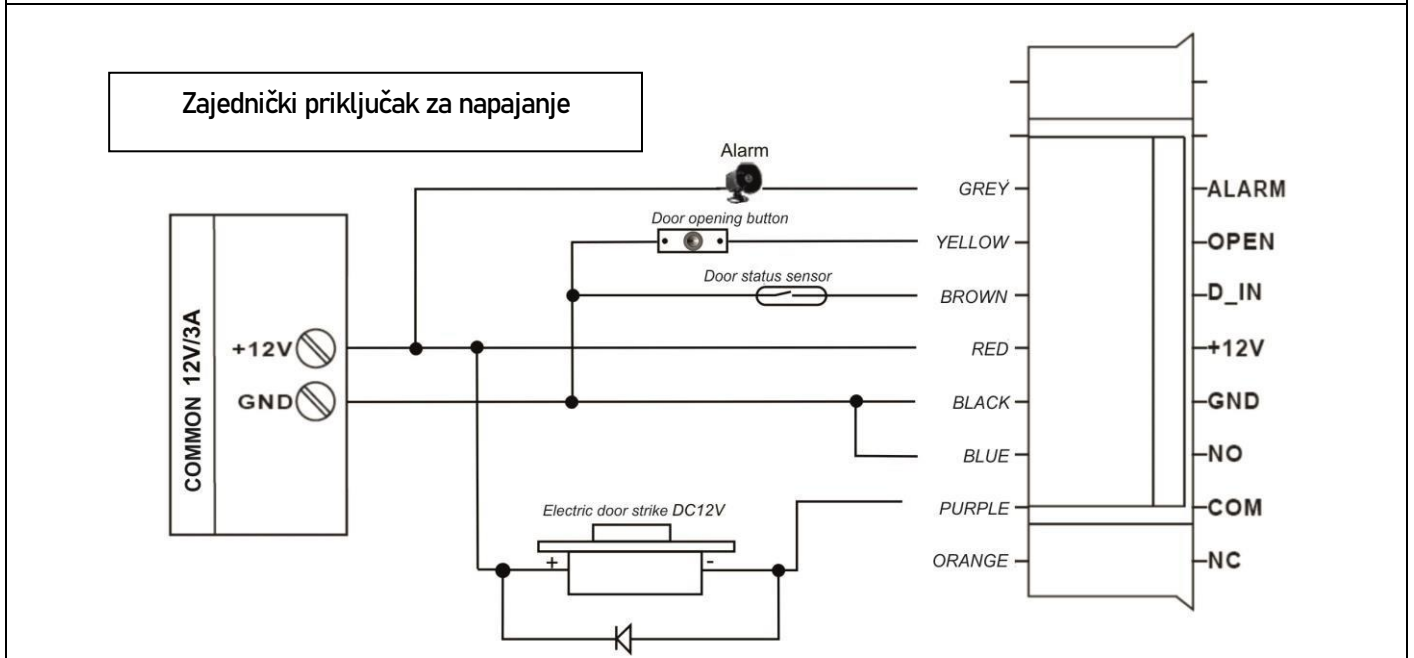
Zajednički priključak za napajanje

Alarm

Door opening button

Door status sensor

COMMON 12V/3A

+12V

GND

Electric door strike DC12V

+

-

GREY

YELLOW

BROWN

RED

BLACK

BLUE

PURPLE

ORANGE

ALARM

OPEN

D_IN

+12V

GND

NO

COM

NC